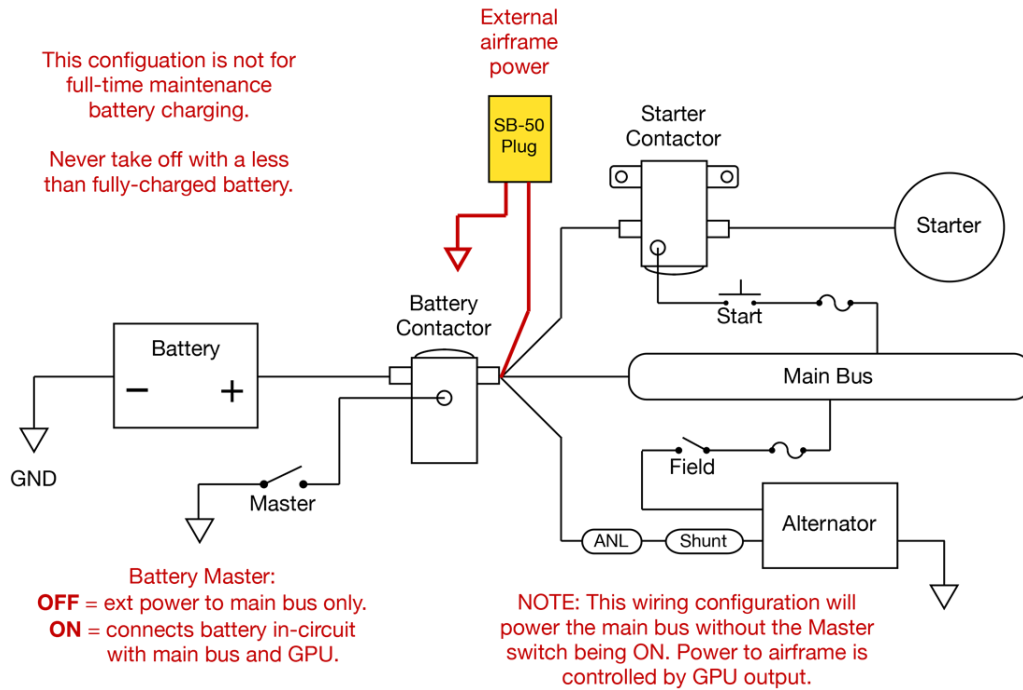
This configuation is not for full-time maintenance battery charging.

Never take off with a less than fully-charged battery.

External airframe power

SB-50 Plug

Starter Contactor

Starter

Battery Contactor

Start

Battery

−

+

Main Bus

GND

Field

Master

Alternator

ANL

Shunt

Battery Master:
**OFF** = ext power to main bus only.
**ON** = connects battery in-circuit with main bus and GPU.

NOTE: This wiring configuration will power the main bus without the Master switch being ON. Power to airframe is controlled by GPU output.